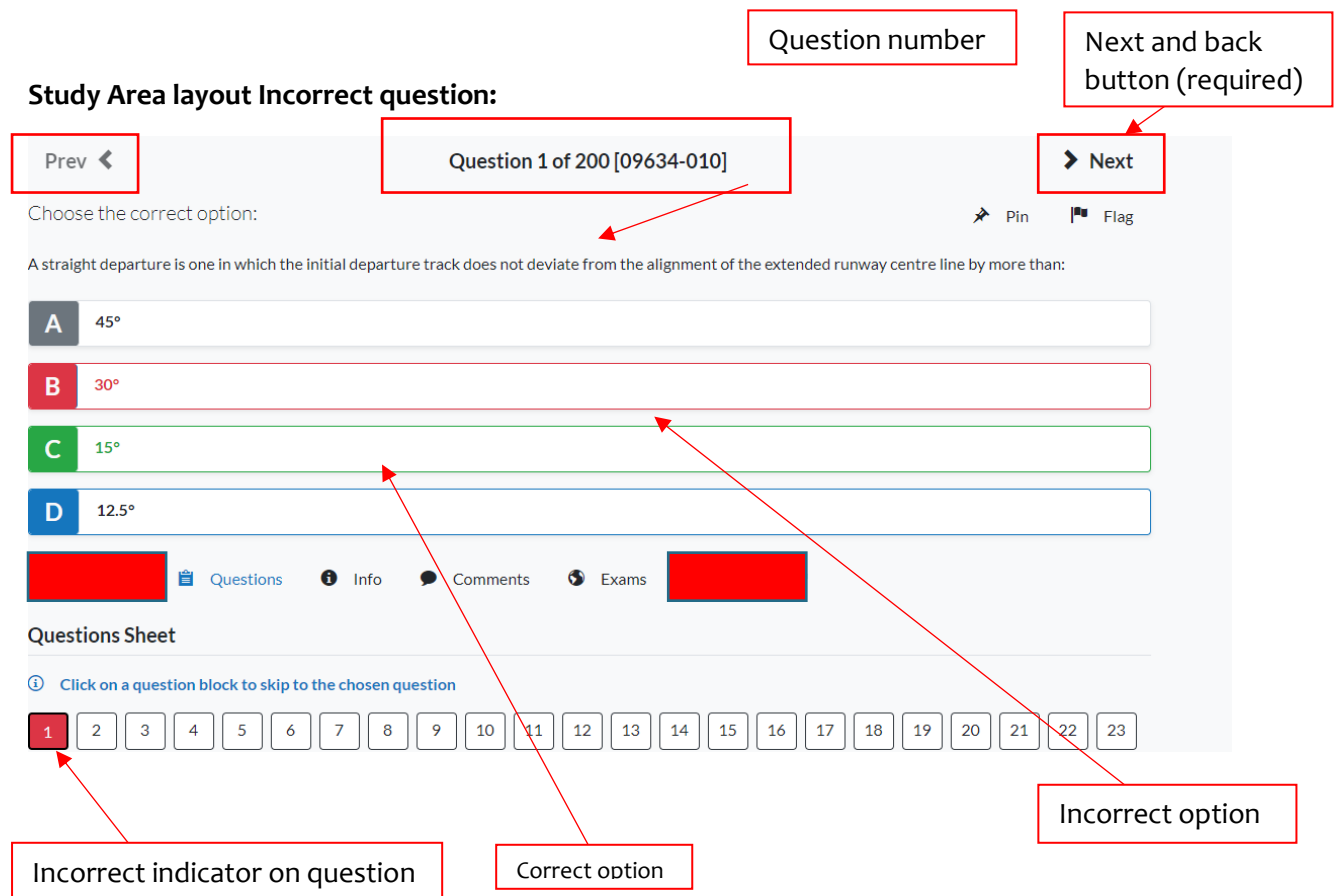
Question number

Next and back button (required)

Study Area layout Incorrect question:

Prev

Question 1 of 200 [09634-010]

Next

Choose the correct option:

Pin

Flag

A straight departure is one in which the initial departure track does not deviate from the alignment of the extended runway centre line by more than:

A 45°

B 30°

C 15°

D 12.5°

Questions

Info

Comments

Exams

Questions Sheet

Click on a question block to skip to the chosen question

| 1 | 2 | 3 | 4 | 5 | 6 | 7 | 8 | 9 | 10 | 11 | 12 | 13 | 14 | 15 | 16 | 17 | 18 | 19 | 20 | 21 | 22 | 23 |
|---|---|---|---|---|---|---|---|---|---|---|---|---|---|---|---|---|---|---|---|---|---|---|

Incorrect option

Incorrect indicator on question

Correct option